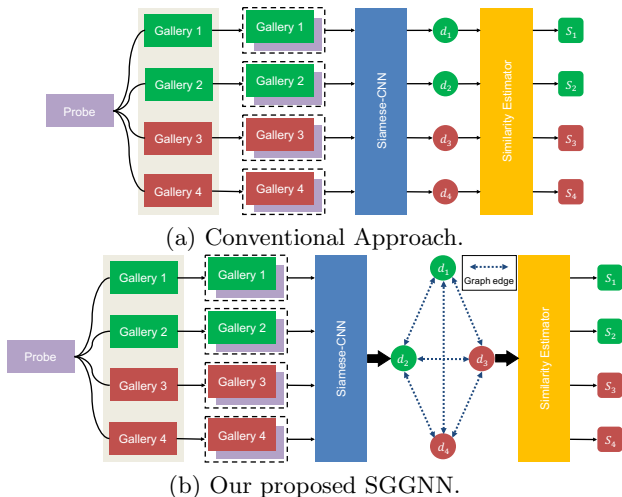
Probe

Gallery 1

Gallery 2

Gallery 3

Gallery 4

Gallery 1

Gallery 2

Gallery 3

Gallery 4

Siamese-CNN

$d_1$

$d_2$

$d_3$

$d_4$

Similarity Estimator

$S_1$

$S_2$

$S_3$

$S_4$

(a) Conventional Approach.

Probe

Gallery 1

Gallery 2

Gallery 3

Gallery 4

Gallery 1

Gallery 2

Gallery 3

Gallery 4

Siamese-CNN

$d_1$

Graph edge

$d_2$

$d_3$

$d_4$

Similarity Estimator

$S_1$

$S_2$

$S_3$

$S_4$

(b) Our proposed SGGNN.